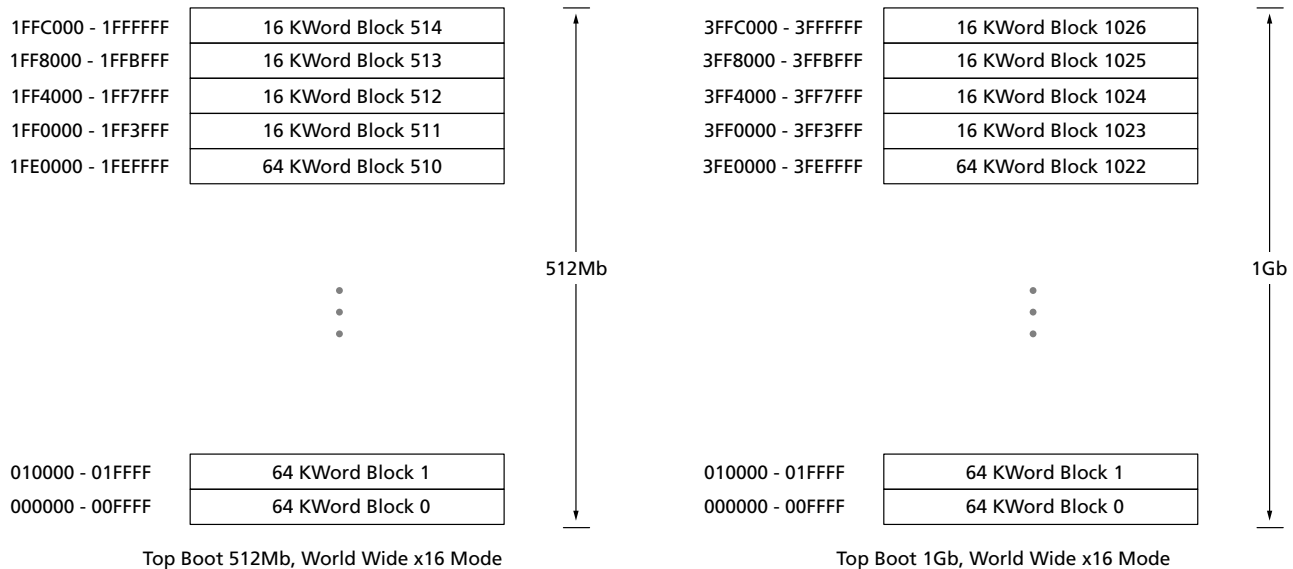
1FFC000 - 1FFFFFF 16 KWord Block 514
1FF8000 - 1FFBFFF 16 KWord Block 513
1FF4000 - 1FF7FFF 16 KWord Block 512
1FF0000 - 1FF3FFF 16 KWord Block 511
1FE0000 - 1FEFFFF 64 KWord Block 510

512Mb

010000 - 01FFFF 64 KWord Block 1
000000 - 00FFFF 64 KWord Block 0

Top Boot 512Mb, World Wide x16 Mode

3FFC000 - 3FFFFFF 16 KWord Block 1026
3FF8000 - 3FFBFFF 16 KWord Block 1025
3FF4000 - 3FF7FFF 16 KWord Block 1024
3FF0000 - 3FF3FFF 16 KWord Block 1023
3FE0000 - 3FEFFFF 64 KWord Block 1022

1Gb

010000 - 01FFFF 64 KWord Block 1
000000 - 00FFFF 64 KWord Block 0

Top Boot 1Gb, World Wide x16 Mode